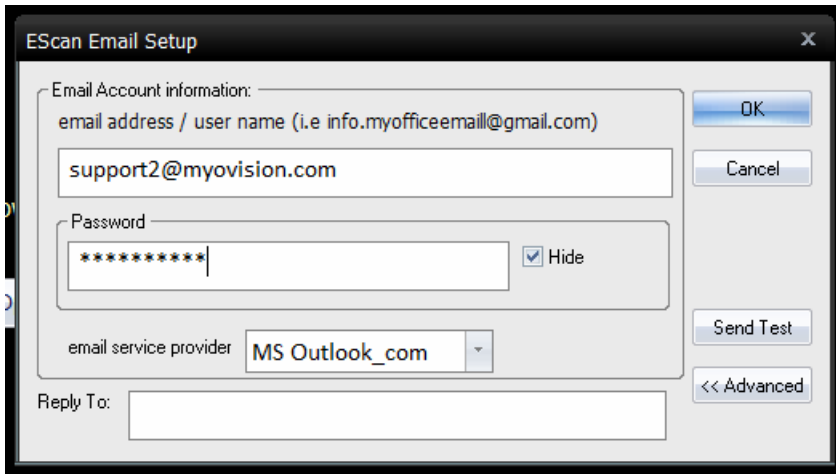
EScan Email Setup

x

Email Account information:

email address / user name (i.e info.myofficeemail@gmail.com)

support2@myovision.com

Password

**********

Hide

email service provider

MS Outlook_com

Reply To:

OK

Cancel

Send Test

<< Advanced